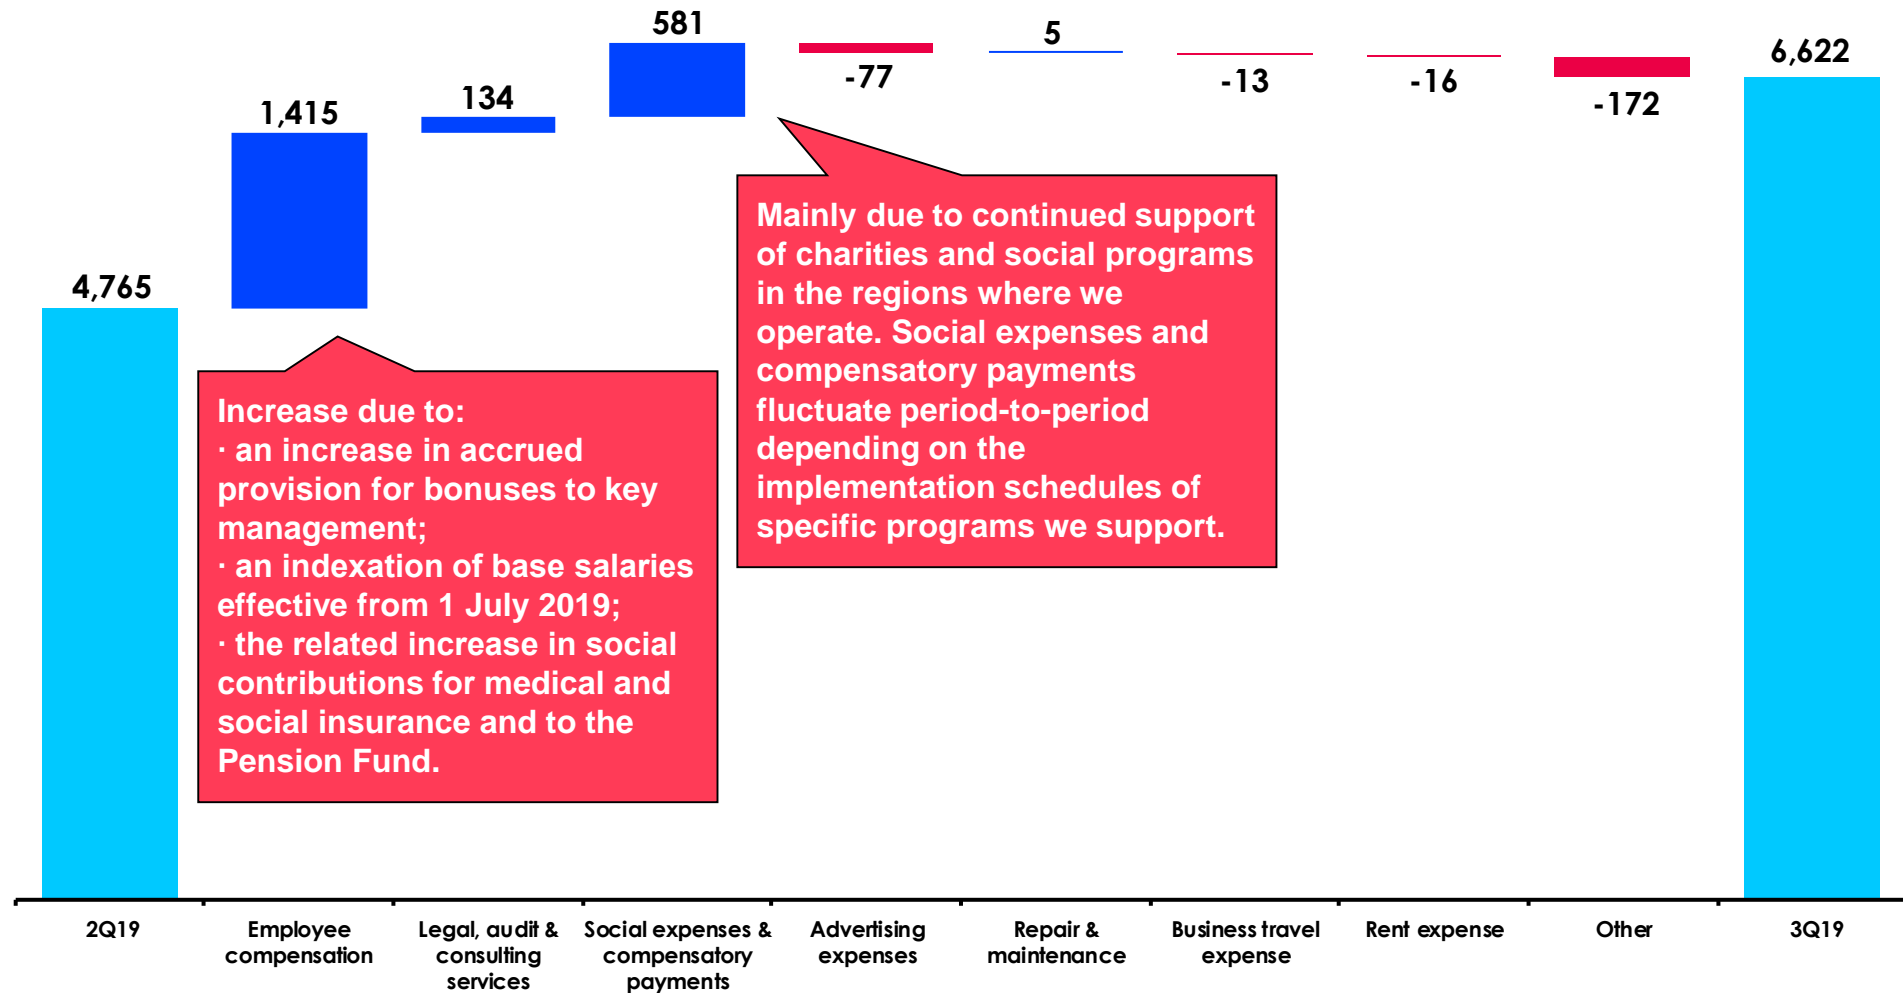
581

5

6,622

1,415

134

-77

-13

-16

-172

4,765

Mainly due to continued support of charities and social programs in the regions where we operate. Social expenses and compensatory payments fluctuate period-to-period depending on the implementation schedules of specific programs we support.

Increase due to:
· an increase in accrued provision for bonuses to key management;
· an indexation of base salaries effective from 1 July 2019;
· the related increase in social contributions for medical and social insurance and to the Pension Fund.

2Q19

Employee compensation

Legal, audit & consulting services

Social expenses & compensatory payments

Advertising expenses

Repair & maintenance

Business travel expense

Rent expense

Other

3Q19